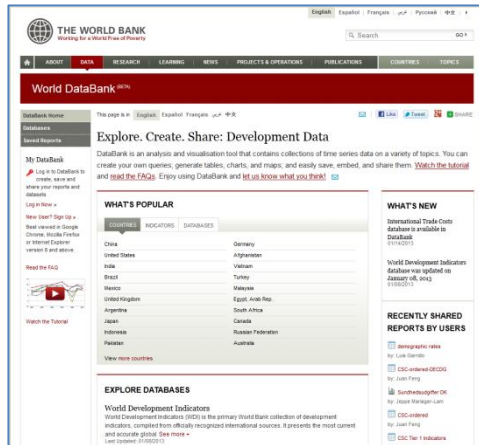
English Español Français عربي Русский 中文

THE WORLD BANK
Working for a World Free of Poverty

Search GO

ABOUT DATA RESEARCH LEARNING NEWS PROJECTS & OPERATIONS PUBLICATIONS COUNTRIES TOPICS

World DataBank (BETA)

DataBank Home
Databases
Saved Reports

My DataBank
Log in to DataBank to create, save and share your reports and datasets
Log in Now »
New User? Sign Up »
Best viewed in Google Chrome, Mozilla Firefox or Internet Explorer version 8 and above.

Read the FAQ

Watch the Tutorial

This page is in: English Español Français عربي 中文

Like Tweet SHARE

Explore. Create. Share: Development Data

DataBank is an analysis and visualisation tool that contains collections of time series data on a variety of topics. You can create your own queries; generate tables, charts, and maps; and easily save, embed, and share them. Watch the tutorial and read the FAQs. Enjoy using DataBank and let us know what you think!

WHAT'S POPULAR

COUNTRIES INDICATORS DATABASES

| | |
|---|---|
| China | Germany |
| United States | Afghanistan |
| India | Vietnam |
| Brazil | Turkey |
| Mexico | Malaysia |
| United Kingdom | Egypt, Arab Rep. |
| Argentina | South Africa |
| Japan | Canada |
| Indonesia | Russian Federation |
| Pakistan | Australia |

View more countries

EXPLORE DATABASES

World Development Indicators
World Development Indicators (WDI) is the primary World Bank collection of development indicators, compiled from officially recognized international sources. It presents the most current and accurate global See more »
Last Updated: 01/08/2013

WHAT'S NEW

International Trade Costs database is available in DataBank
01/14/2013

World Development Indicators database was updated on January 08, 2013
01/08/2013

RECENTLY SHARED REPORTS BY USERS

demographic rates
by: Luis Garrido

CSC-ordered-OECDG
by: Juan Feng

Sundheatbudgifter DK
by: Jesper Marager-Lam

CSC-ordered
by: Juan Feng

CSC Tier 1 Indicators